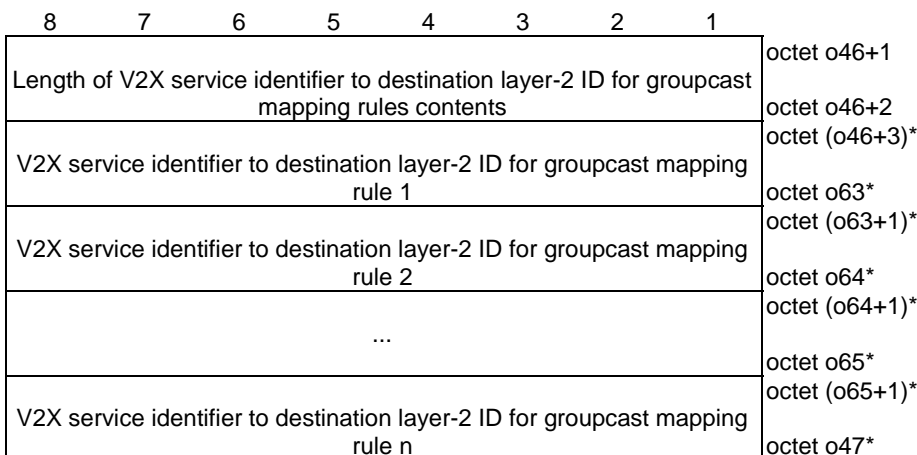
| 8 | 7 | 6 | 5 | 4 | 3 | 2 | 1 | |
|---|---|---|---|---|---|---|---|---|
| Length of V2X service identifier to destination layer-2 ID for groupcast mapping rules contents | | | | | | | | octet o46+1<br>octet o46+2 |
| V2X service identifier to destination layer-2 ID for groupcast mapping rule 1 | | | | | | | | octet (o46+3)*<br>octet o63* |
| V2X service identifier to destination layer-2 ID for groupcast mapping rule 2 | | | | | | | | octet (o63+1)*<br>octet o64* |
| ... | | | | | | | | octet (o64+1)*<br>octet o65* |
| V2X service identifier to destination layer-2 ID for groupcast mapping rule n | | | | | | | | octet (o65+1)*<br>octet o47* |